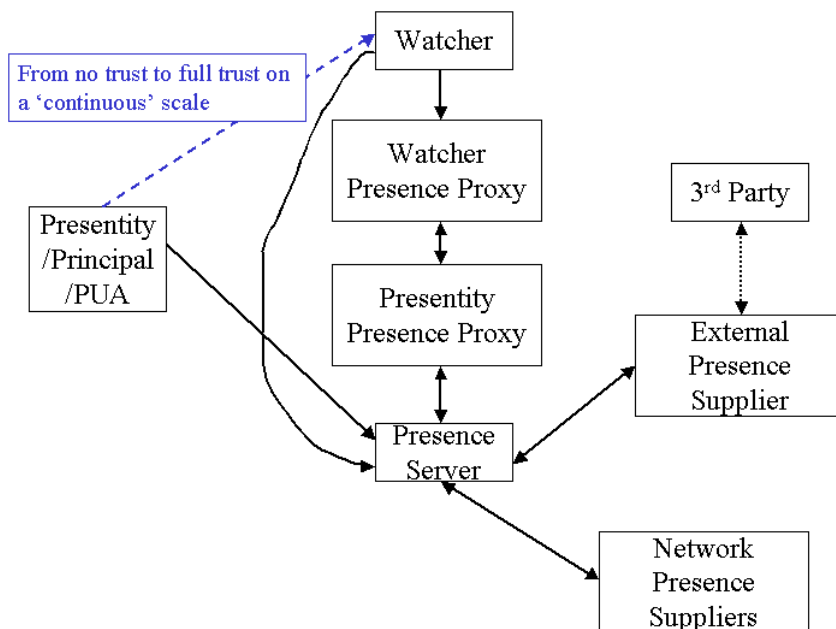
From no trust to full trust on a ‘continuous’ scale

Watcher

Watcher Presence Proxy

3$^{rd}$ Party

Presentity /Principal /PUA

Presentity Presence Proxy

External Presence Supplier

Presence Server

Network Presence Suppliers